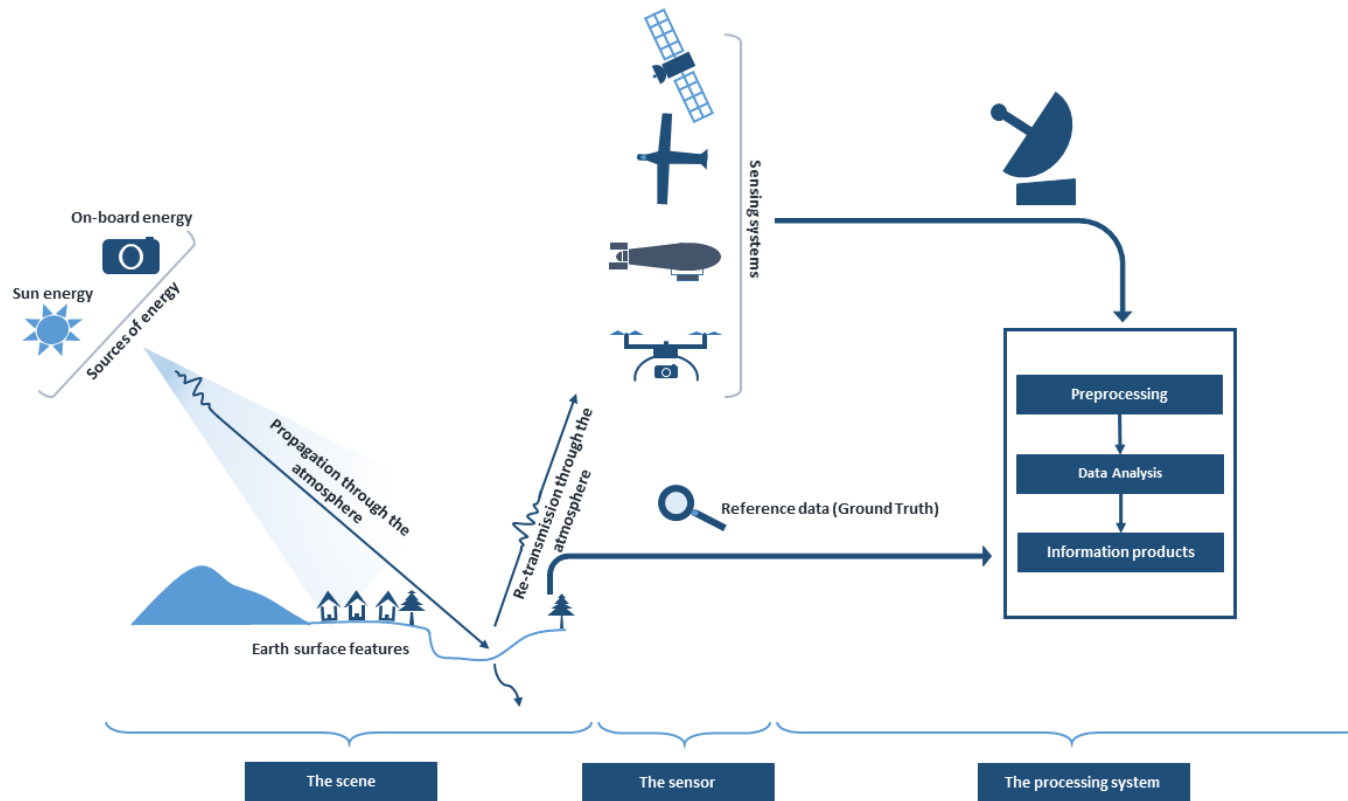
On-board energy

Sun energy

Sources of energy

Propagation through the atmosphere

Re-transmission through the atmosphere

Sensing systems

Reference data (Ground Truth)

Preprocessing

Data Analysis

Information products

Earth surface features

The scene

The sensor

The processing system